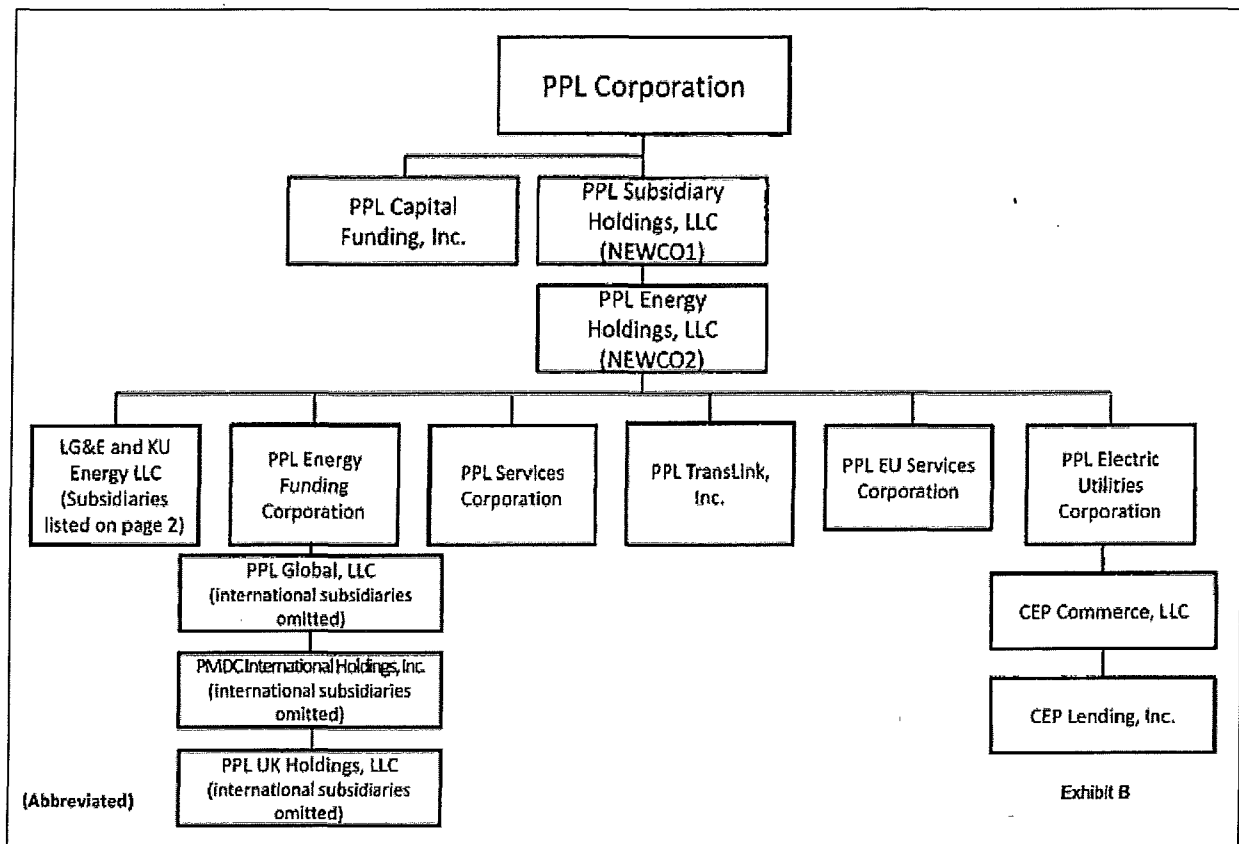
PPL Corporation

PPL Capital Funding, Inc.

PPL Subsidiary Holdings, LLC (NEWCO1)

PPL Energy Holdings, LLC (NEWCO2)

LG&E and KU Energy LLC (Subsidiaries listed on page 2)

PPL Energy Funding Corporation

PPL Services Corporation

PPL TransLink, Inc.

PPL EU Services Corporation

PPL Electric Utilities Corporation

PPL Global, LLC (international subsidiaries omitted)

PMDC International Holdings, Inc. (international subsidiaries omitted)

PPL UK Holdings, LLC (international subsidiaries omitted)

CEP Commerce, LLC

CEP Lending, Inc.

(Abbreviated)

Exhibit B